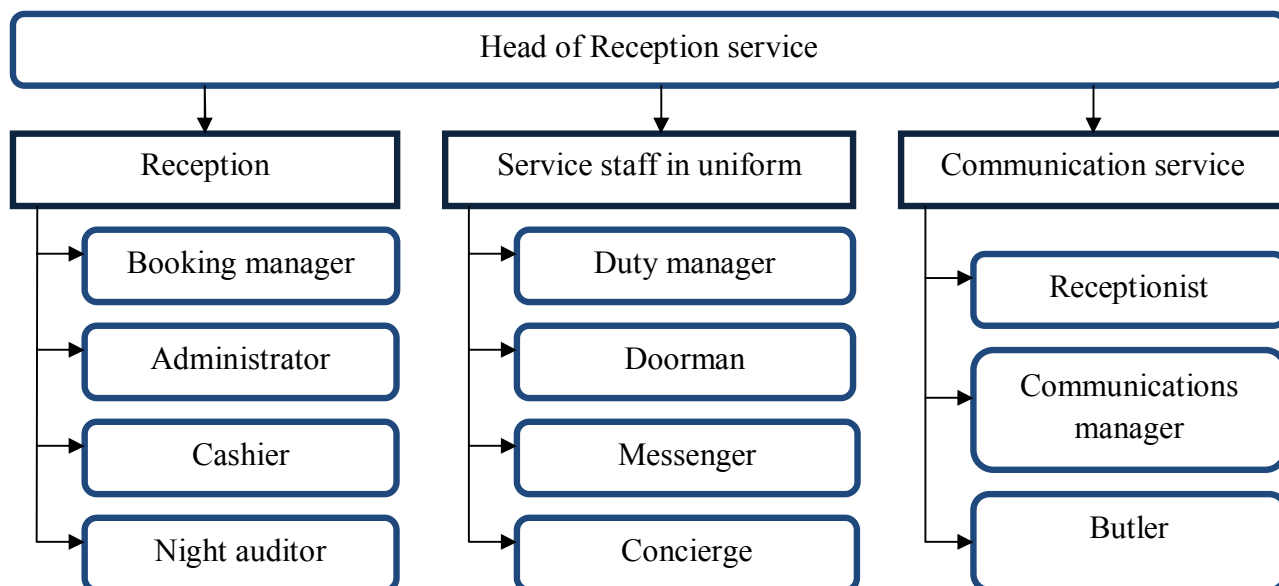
Head of Reception service

Reception

Booking manager

Administrator

Cashier

Night auditor

Service staff in uniform

Duty manager

Doorman

Messenger

Concierge

Communication service

Receptionist

Communications manager

Butler